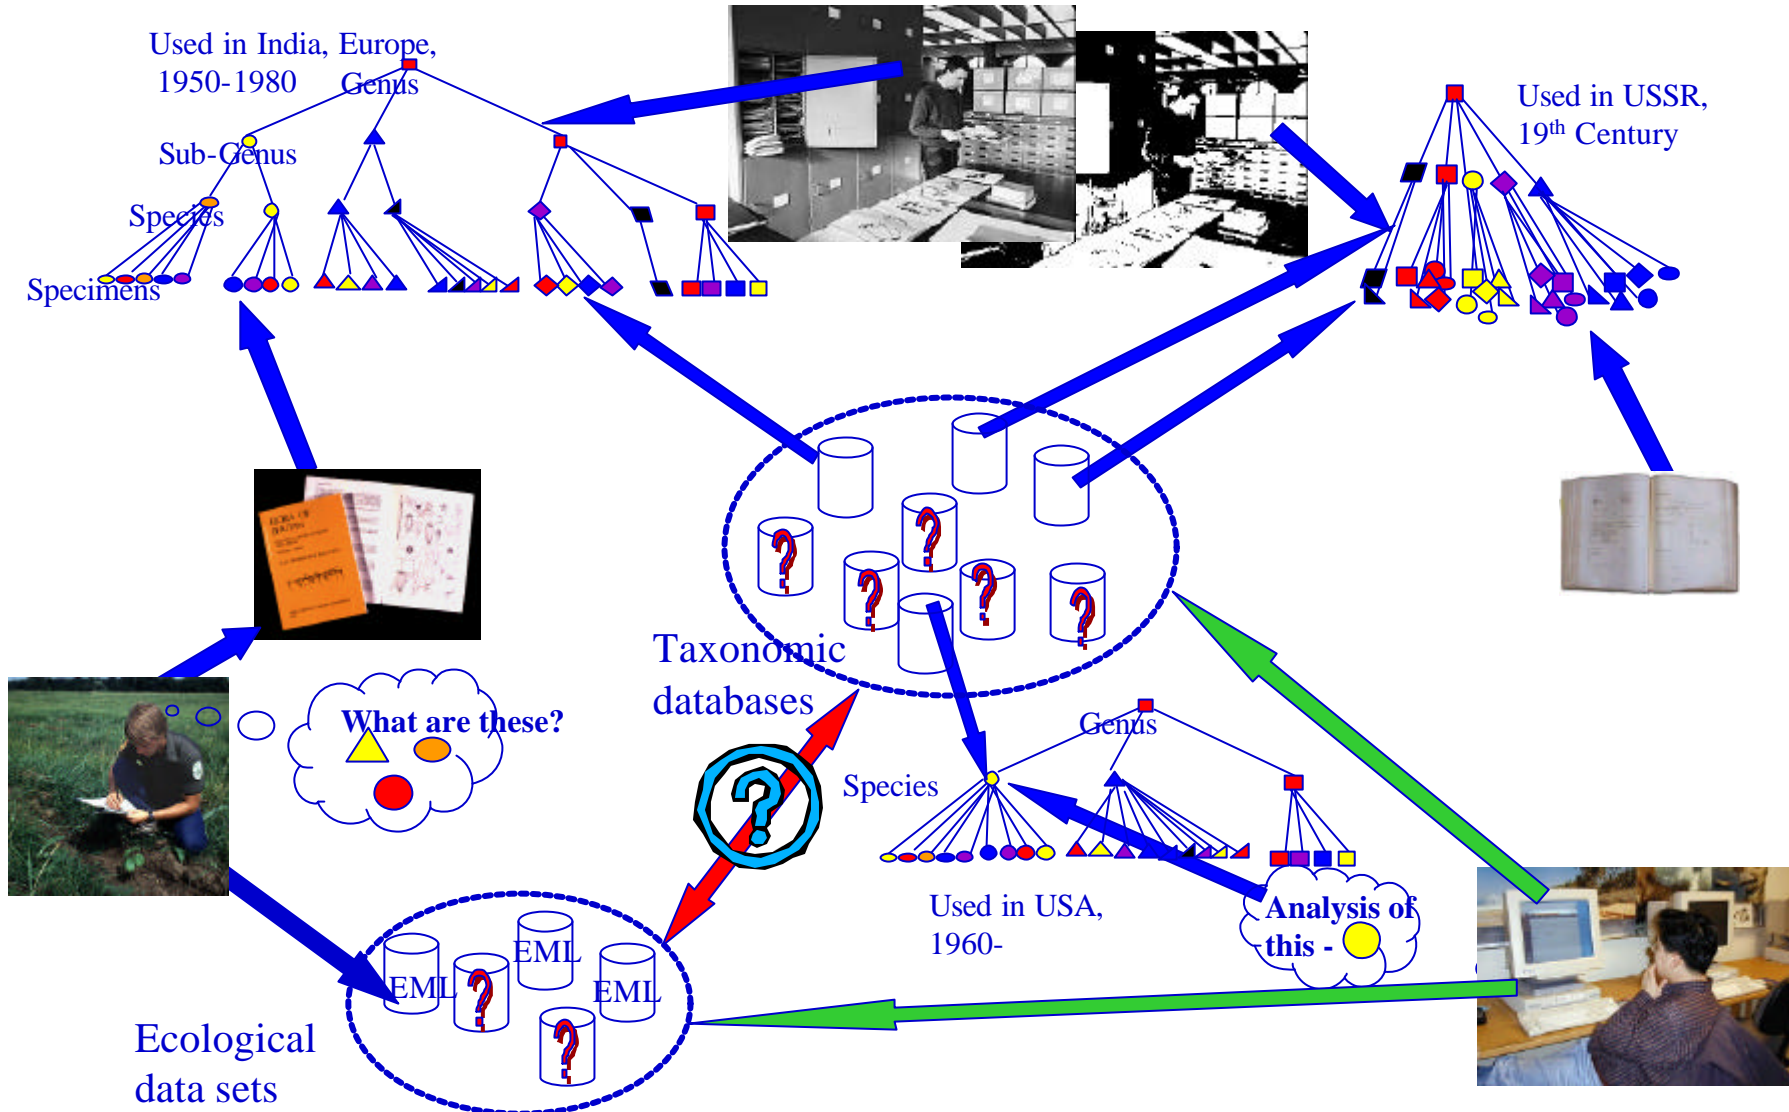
Used in India, Europe, 1950-1980

Genus

Sub-Genus

Species

Specimens

Used in USSR, 19$^{th}$ Century

Taxonomic databases

What are these?

Genus

Species

Used in USA, 1960-

Analysis of this -

EML

EML

EML

Ecological data sets